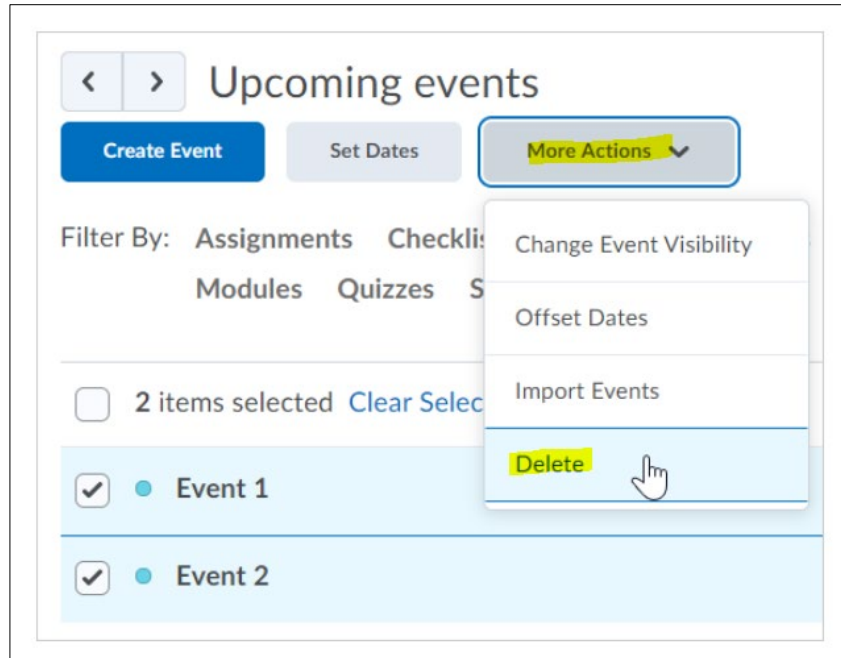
< > Upcoming events

Create Event Set Dates More Actions

Filter By: Assignments Checkli

Modules Quizzes S

Change Event Visibility

Offset Dates

Import Events

Delete

2 items selected Clear Selec

Event 1

Event 2